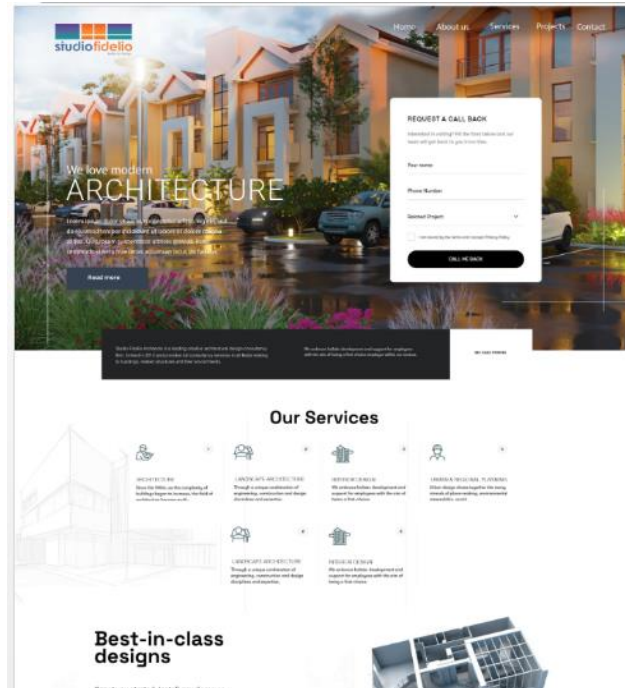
studiofidelio

Home About us Services Projects Contact

We love modern
ARCHITECTURE

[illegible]

Read more

REQUEST A CALL BACK

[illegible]

Your name

Phone Number

Interest Project

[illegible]

CALL ME BACK

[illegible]

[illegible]

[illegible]

Our Services

ARCHITECTURE
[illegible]

LANDSCAPE ARCHITECTURE
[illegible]

INTERIOR DESIGN
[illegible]

URBAN & REGIONAL PLANNING
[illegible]

LANDSCAPE ARCHITECTURE
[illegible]

INTERIOR DESIGN
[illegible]

Best-in-class designs

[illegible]